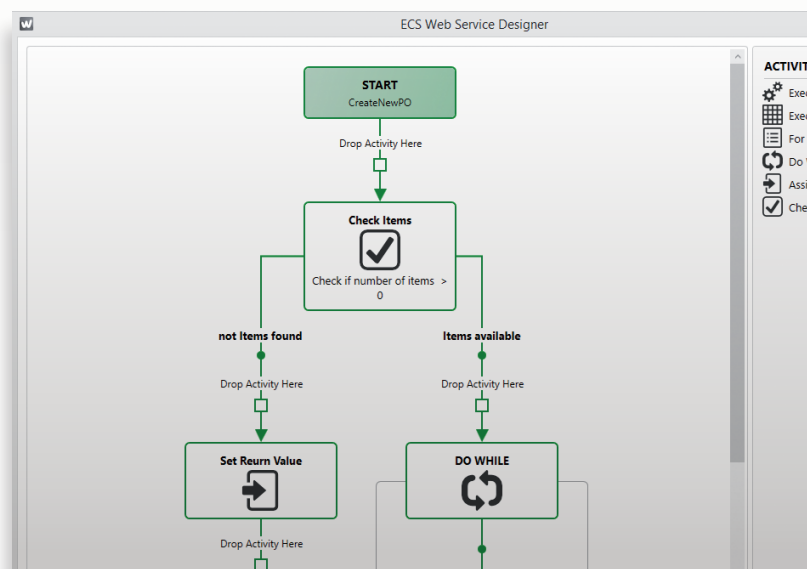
W

ECS Web Service Designer

START
CreateNewPO

Drop Activity Here

Check Items

Check if number of items > 0

not Items found

Items available

Drop Activity Here

Drop Activity Here

Set Reurn Value

DO WHILE

Drop Activity Here

ACTIVIT
Exec
Exec
For
Do
Assi
Che